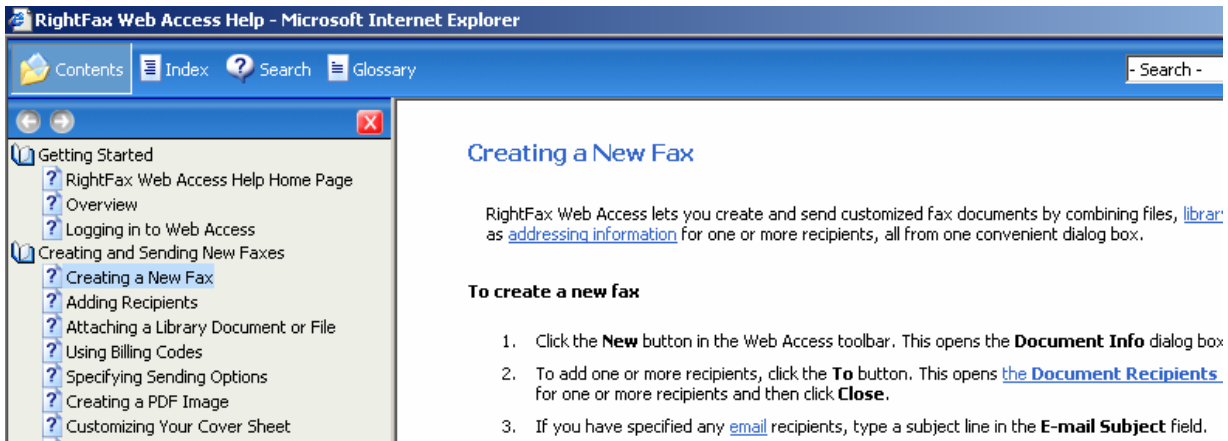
RightFax Web Access Help - Microsoft Internet Explorer

Contents Index Search Glossary

- Search -

Getting Started
RightFax Web Access Help Home Page
Overview
Logging in to Web Access
Creating and Sending New Faxes
Creating a New Fax
Adding Recipients
Attaching a Library Document or File
Using Billing Codes
Specifying Sending Options
Creating a PDF Image
Customizing Your Cover Sheet

Creating a New Fax

RightFax Web Access lets you create and send customized fax documents by combining files, librar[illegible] as addressing information for one or more recipients, all from one convenient dialog box.

To create a new fax

1. Click the New button in the Web Access toolbar. This opens the Document Info dialog bo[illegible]
2. To add one or more recipients, click the To button. This opens the Document Recipients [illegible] for one or more recipients and then click Close.
3. If you have specified any email recipients, type a subject line in the E-mail Subject field.